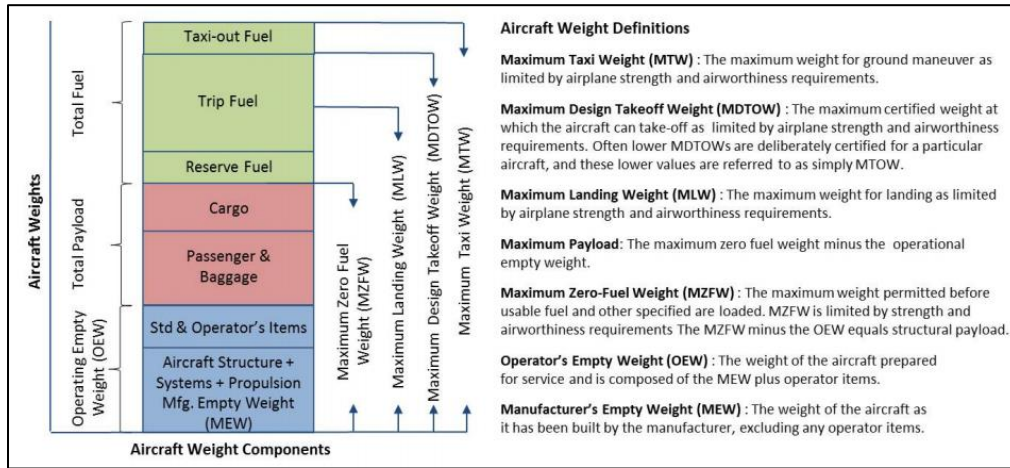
Aircraft Weights

Total Fuel

Total Payload

Operating Empty Weight (OEW)

Taxi-out Fuel

Trip Fuel

Reserve Fuel

Cargo

Passenger & Baggage

Std & Operator's Items

Aircraft Structure + Systems + Propulsion Mfg. Empty Weight (MEW)

Maximum Zero Fuel Weight (MZFW)

Maximum Landing Weight (MLW)

Maximum Design Takeoff Weight (MDTOW)

Maximum Taxi Weight (MTW)

Aircraft Weight Components

Aircraft Weight Definitions

Maximum Taxi Weight (MTW) : The maximum weight for ground maneuver as limited by airplane strength and airworthiness requirements.

Maximum Design Takeoff Weight (MDTOW) : The maximum certified weight at which the aircraft can take-off as limited by airplane strength and airworthiness requirements. Often lower MDTOWs are deliberately certified for a particular aircraft, and these lower values are referred to as simply MTOW.

Maximum Landing Weight (MLW) : The maximum weight for landing as limited by airplane strength and airworthiness requirements.

Maximum Payload: The maximum zero fuel weight minus the operational empty weight.

Maximum Zero-Fuel Weight (MZFW) : The maximum weight permitted before usable fuel and other specified are loaded. MZFW is limited by strength and airworthiness requirements The MZFW minus the OEW equals structural payload.

Operator's Empty Weight (OEW) : The weight of the aircraft prepared for service and is composed of the MEW plus operator items.

Manufacturer's Empty Weight (MEW) : The weight of the aircraft as it has been built by the manufacturer, excluding any operator items.